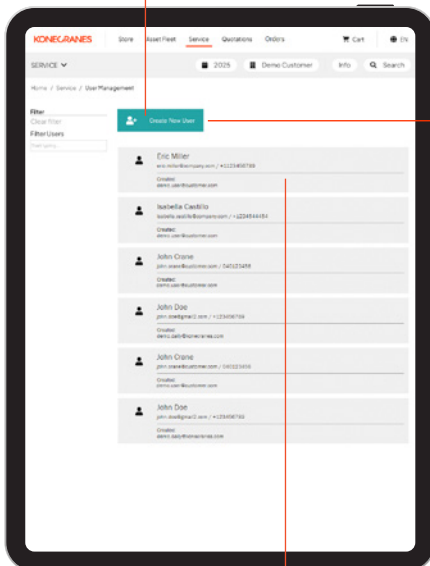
KONECRANES Store Asset Fleet Service Quotations Orders Cart EN

SERVICE 2025 Demo Customer Info Search

Home / Service / User Management

Filter
Clear filter
Filter Users
Full query...

Create New User

Eric Miller
eric.miller@company.com / +1123456789
Created:
demo.user@customer.com

Isabella Castillo
isabella.castillo@company.com / +1234544454
Created:
demo.user@customer.com

John Crane
john.crane@customer.com / 040123456
Created:
demo.user@customer.com

John Doe
john.doe@gmail.com / +123456789
Created:
demo.user@konecranes.com

John Crane
john.crane@customer.com / 040123456
Created:
demo.user@customer.com

John Doe
john.doe@gmail.com / +123456789
Created:
demo.user@konecranes.com